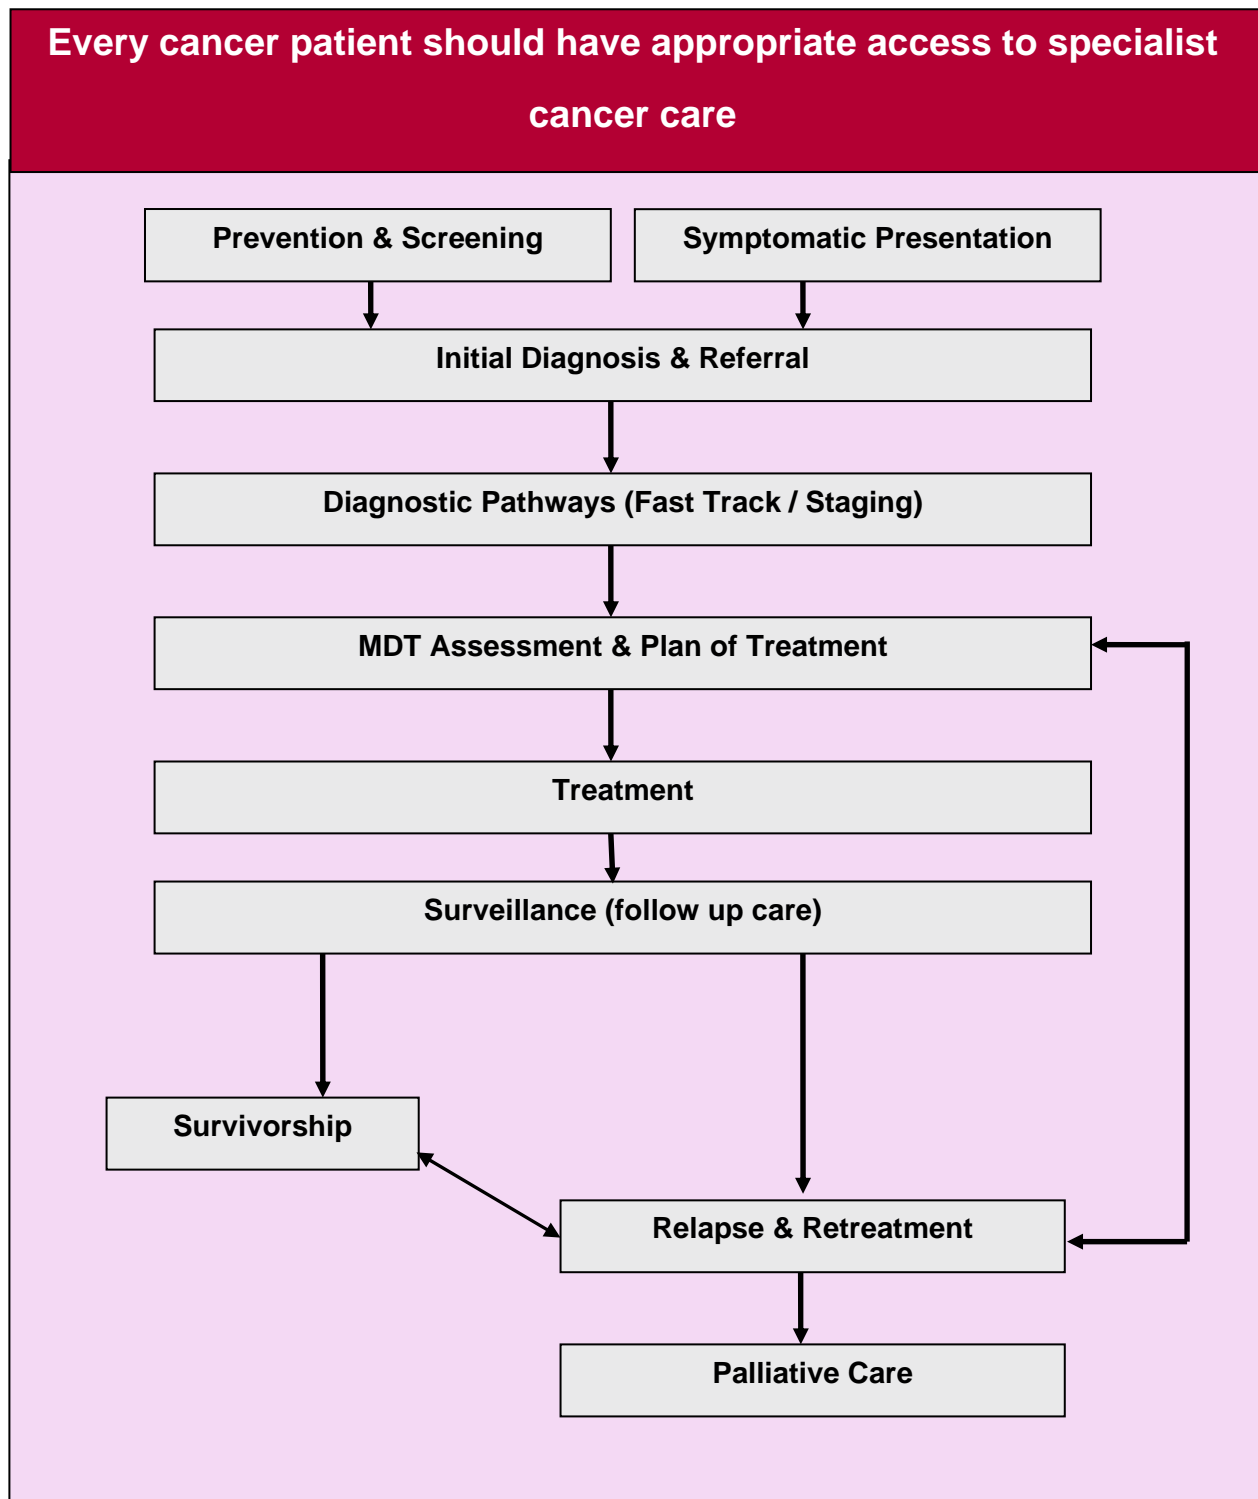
Every cancer patient should have appropriate access to specialist cancer care

Prevention & Screening

Symptomatic Presentation

Initial Diagnosis & Referral

Diagnostic Pathways (Fast Track / Staging)

MDT Assessment & Plan of Treatment

Treatment

Surveillance (follow up care)

Survivorship

Relapse & Retreatment

Palliative Care